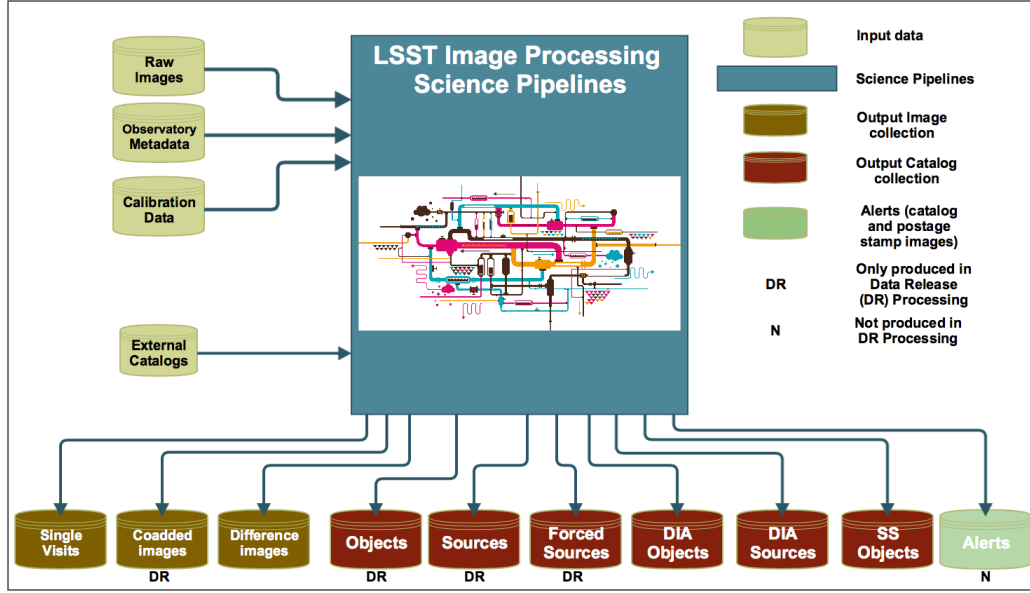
Raw Images

Observatory Metadata

Calibration Data

External Catalogs

LSST Image Processing Science Pipelines

Input data

Science Pipelines

Output Image collection

Output Catalog collection

Alerts (catalog and postage stamp images)

DR Only produced in Data Release (DR) Processing

N Not produced in DR Processing

Single Visits

Coadded images
DR

Difference images

Objects
DR

Sources
DR

Forced Sources
DR

DIA Objects

DIA Sources

SS Objects

Alerts
N